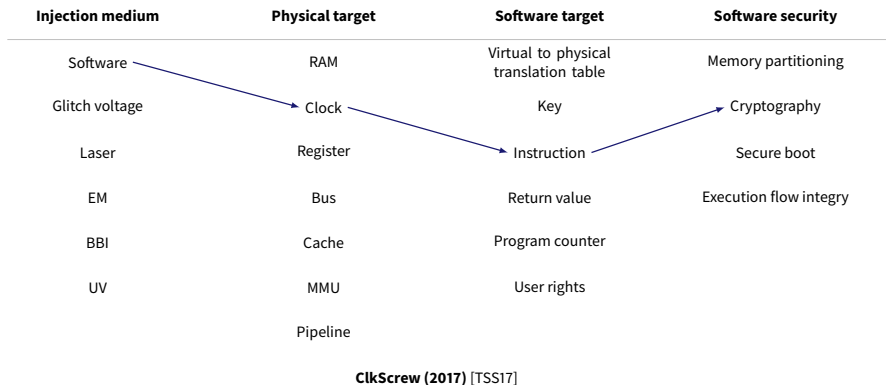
| Injection medium | Physical target | Software target | Software security |
|---|---|---|---|
| Software | RAM | Virtual to physical translation table | Memory partitioning |
| Glitch voltage | Clock | Key | Cryptography |
| Laser | Register | Instruction | Secure boot |
| EM | Bus | Return value | Execution flow integry |
| BBI | Cache | Program counter | |
| UV | MMU | User rights | |
| | Pipeline | | |

**ClkScrew (2017)** [TSS17]